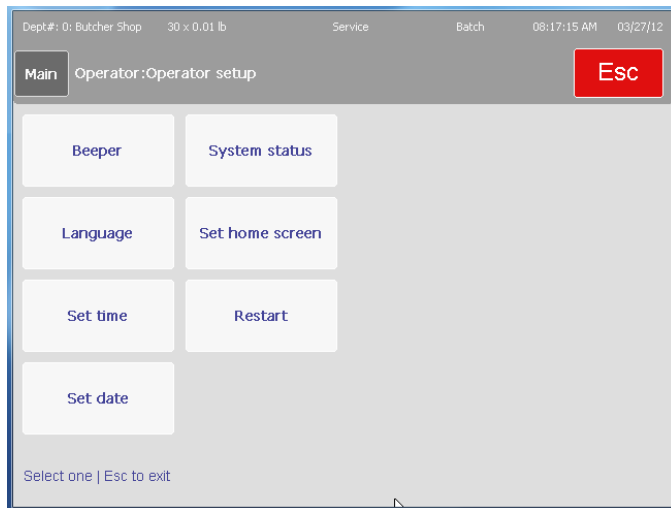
Dept#: 0: Butcher Shop 30 x 0.01 lb Service Batch 08:17:15 AM 03/27/12

Main Operator:Operator setup Esc

Beeper
System status
Language
Set home screen
Set time
Restart
Set date

Select one | Esc to exit